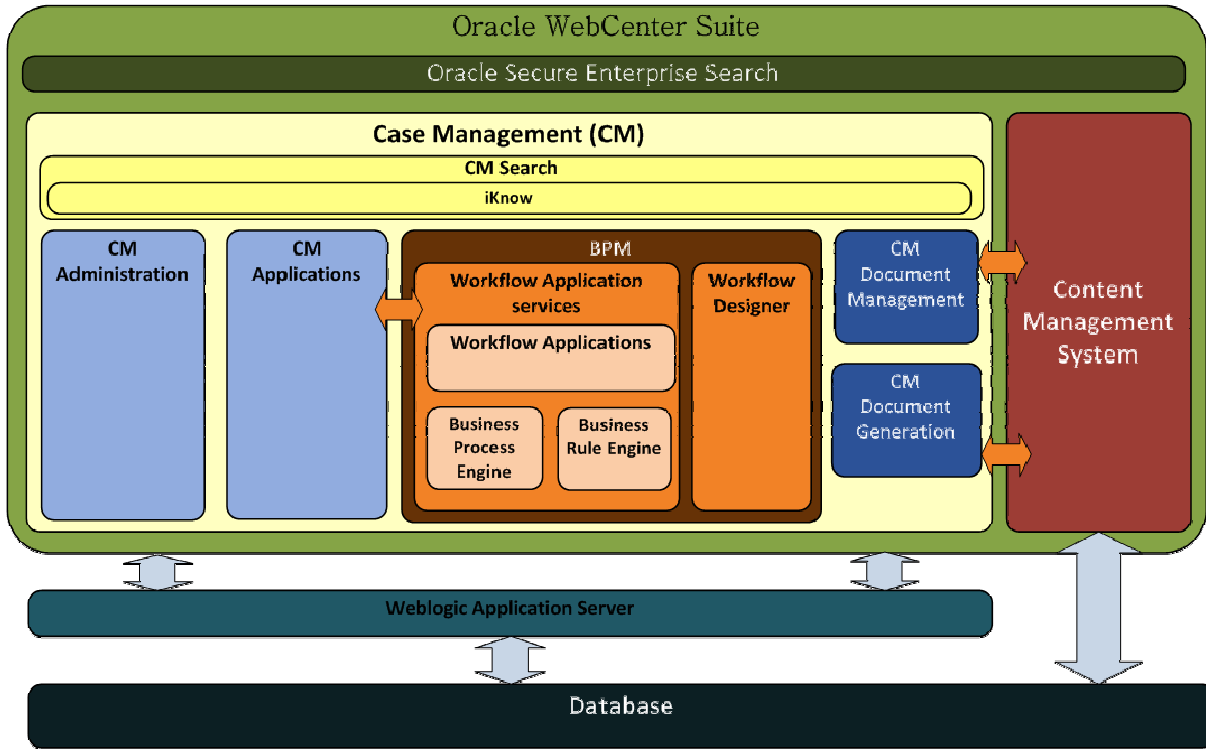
Oracle WebCenter Suite

Oracle Secure Enterprise Search

Case Management (CM)

CM Search

iKnow

CM Administration

CM Applications

BPM

Workflow Application services

Workflow Applications

Business Process Engine

Business Rule Engine

Workflow Designer

CM Document Management

CM Document Generation

Content Management System

Weblogic Application Server

Database